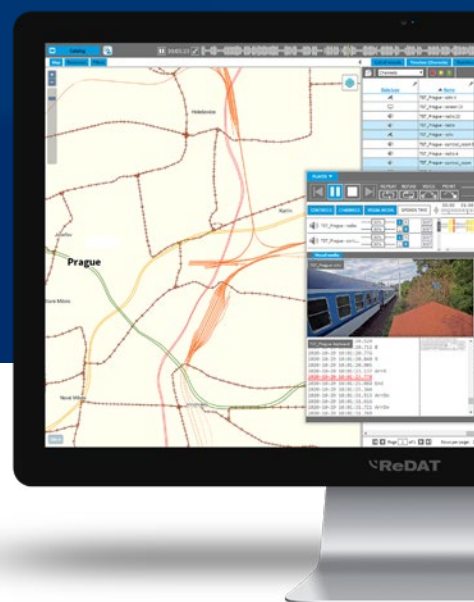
Catalog

Prague

Holešovice

Karlín

Nové Město

Staré Město

PLAYER

REPEAT

TST_Prague - radio

TST_Prague - sorter

TST_Prague - radio

TST_Prague - radio

TST_Prague - radio

TST_Prague - control_room

TST_Prague - radio 4

TST_Prague - control_room

Channels

ReDAT